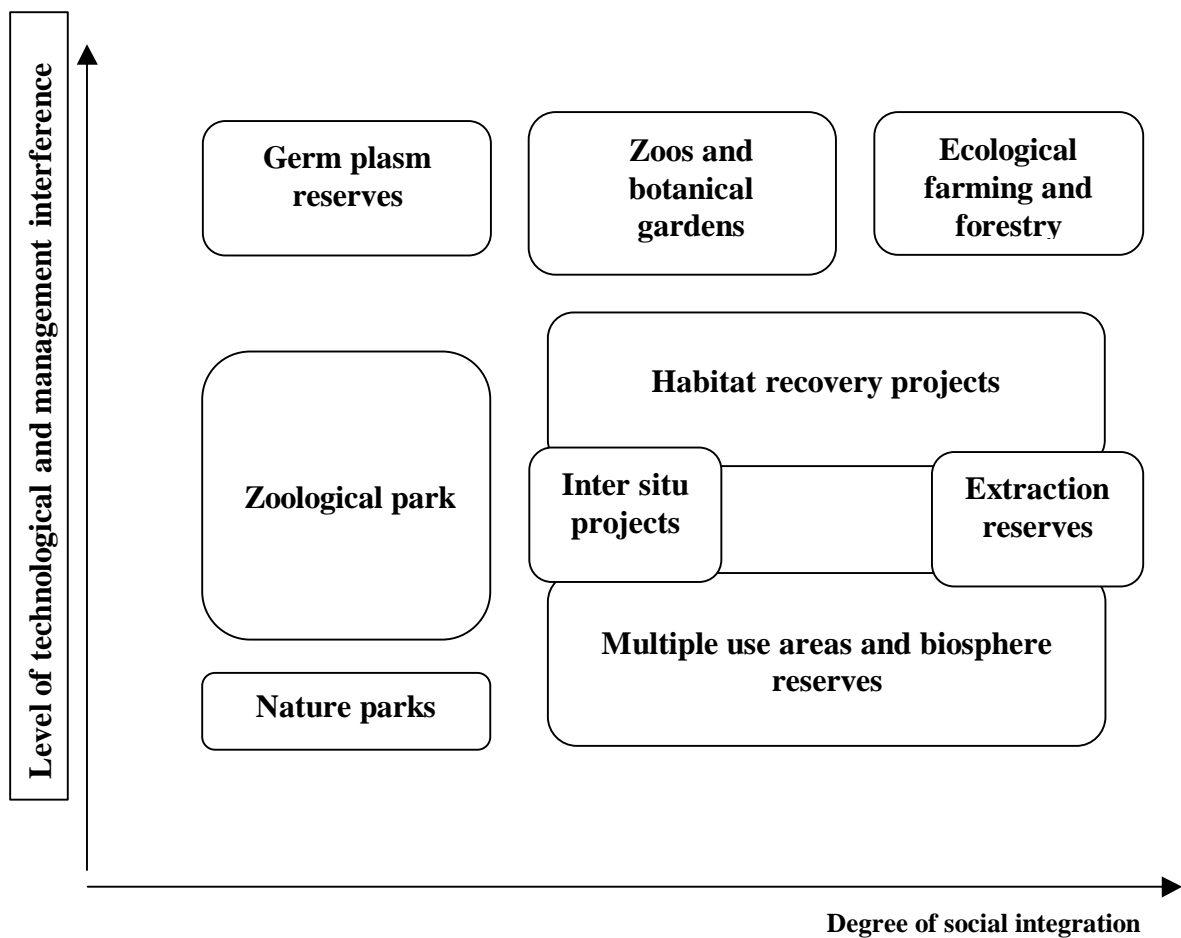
Level of technological and management interference

Germ plasm reserves

Zoos and botanical gardens

Ecological farming and forestry

Habitat recovery projects

Zoological park

Inter situ projects

Extraction reserves

Multiple use areas and biosphere reserves

Nature parks

Degree of social integration